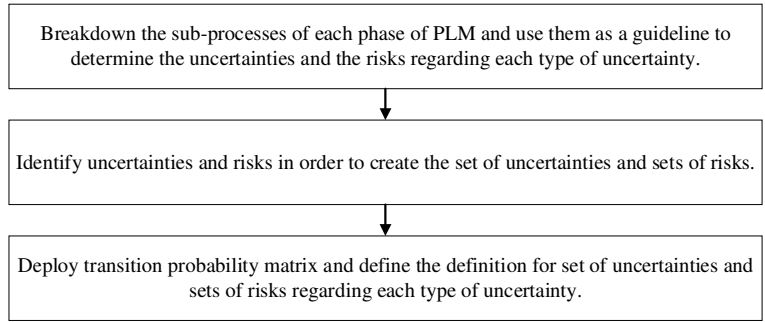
Breakdown the sub-processes of each phase of PLM and use them as a guideline to determine the uncertainties and the risks regarding each type of uncertainty.

Identify uncertainties and risks in order to create the set of uncertainties and sets of risks.

Deploy transition probability matrix and define the definition for set of uncertainties and sets of risks regarding each type of uncertainty.